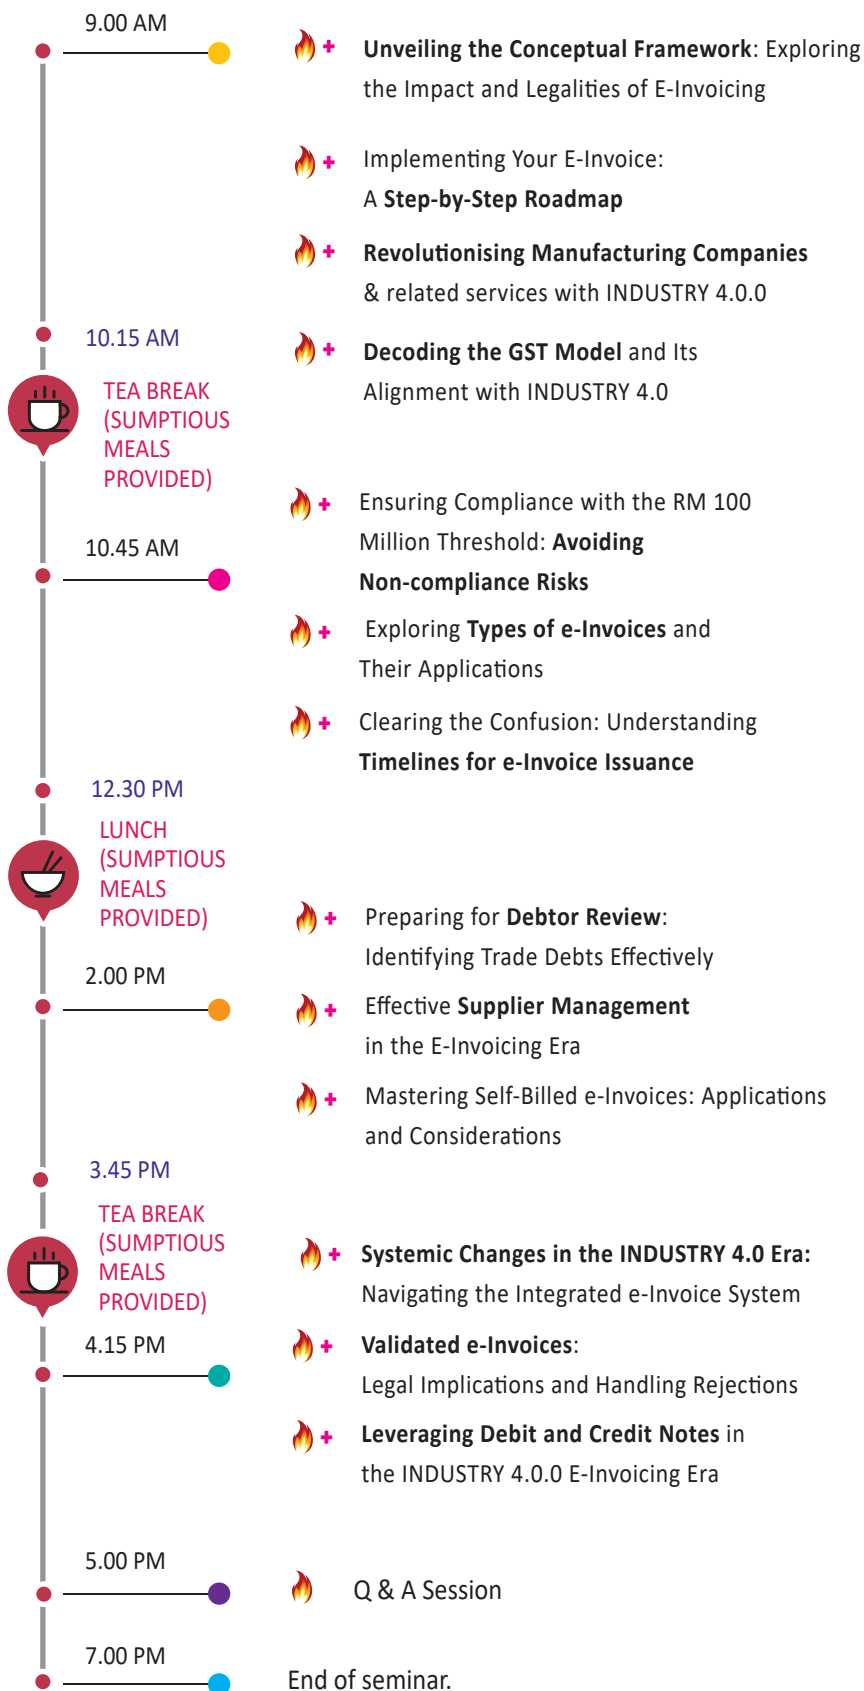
9.00 AM

+ Unveiling the Conceptual Framework: Exploring the Impact and Legalities of E-Invoicing

+ Implementing Your E-Invoice: A Step-by-Step Roadmap

+ Revolutionising Manufacturing Companies & related services with INDUSTRY 4.0.0

10.15 AM

+ Decoding the GST Model and Its Alignment with INDUSTRY 4.0

TEA BREAK (SUMPTIOUS MEALS PROVIDED)

+ Ensuring Compliance with the RM 100 Million Threshold: Avoiding Non-compliance Risks

10.45 AM

+ Exploring Types of e-Invoices and Their Applications

+ Clearing the Confusion: Understanding Timelines for e-Invoice Issuance

12.30 PM

LUNCH (SUMPTIOUS MEALS PROVIDED)

+ Preparing for Debtor Review: Identifying Trade Debts Effectively

2.00 PM

+ Effective Supplier Management in the E-Invoicing Era

+ Mastering Self-Billed e-Invoices: Applications and Considerations

3.45 PM

TEA BREAK (SUMPTIOUS MEALS PROVIDED)

+ Systemic Changes in the INDUSTRY 4.0 Era: Navigating the Integrated e-Invoice System

4.15 PM

+ Validated e-Invoices: Legal Implications and Handling Rejections

+ Leveraging Debit and Credit Notes in the INDUSTRY 4.0.0 E-Invoicing Era

5.00 PM

Q & A Session

7.00 PM

End of seminar.